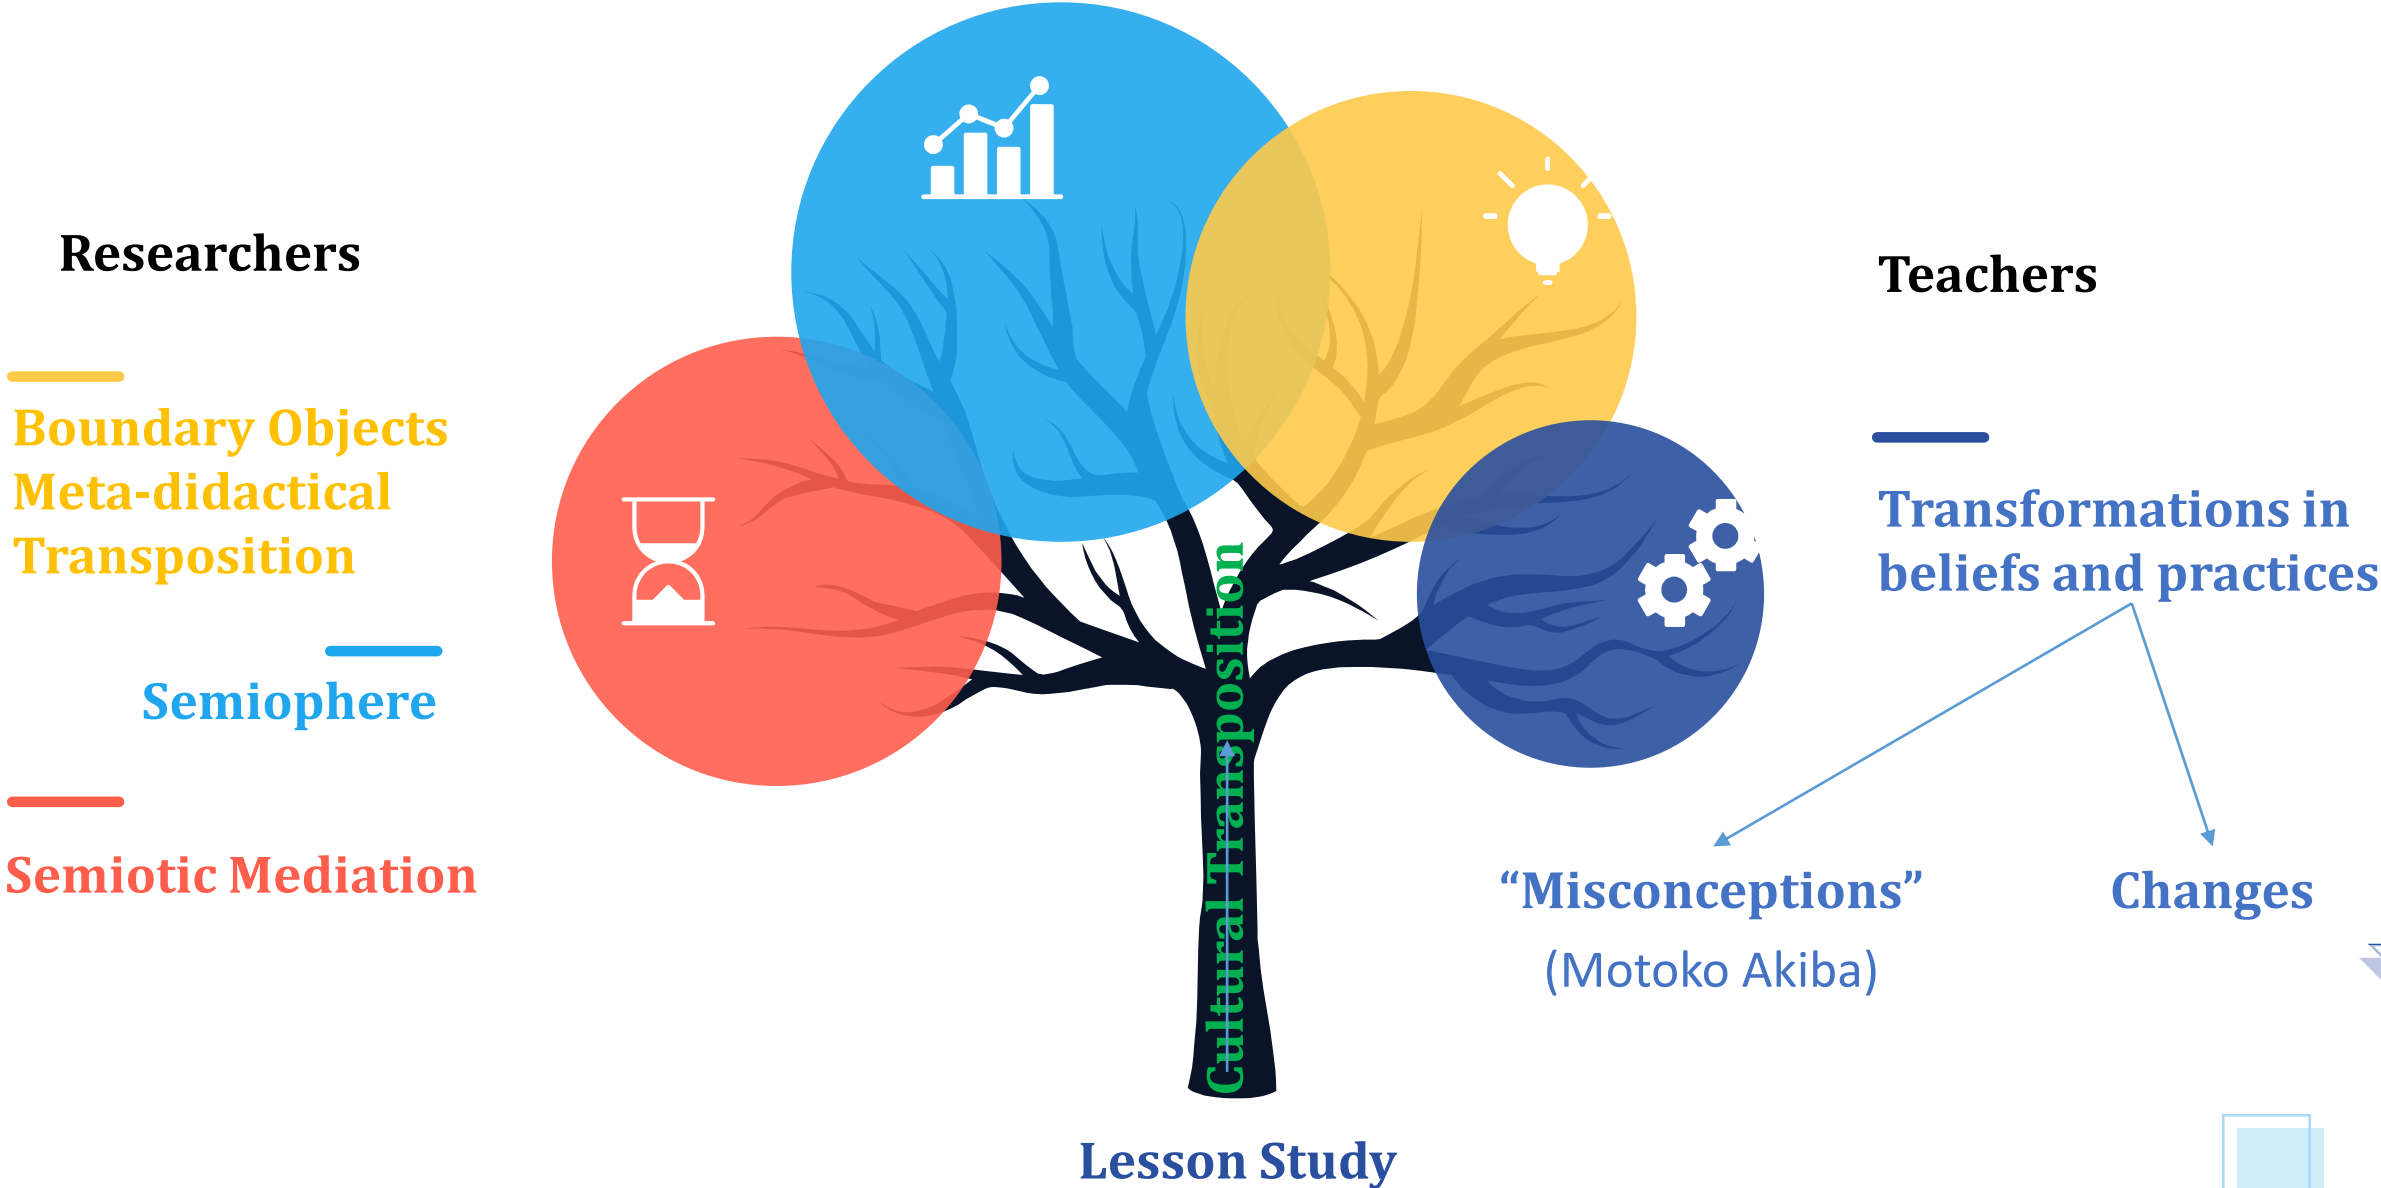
Researchers

Boundary Objects
Meta-didactical Transposition

Semiophere

Semiotic Mediation

Cultural Transposition

Lesson Study

Teachers

Transformations in beliefs and practices

“Misconceptions”
(Motoko Akiba)

Changes